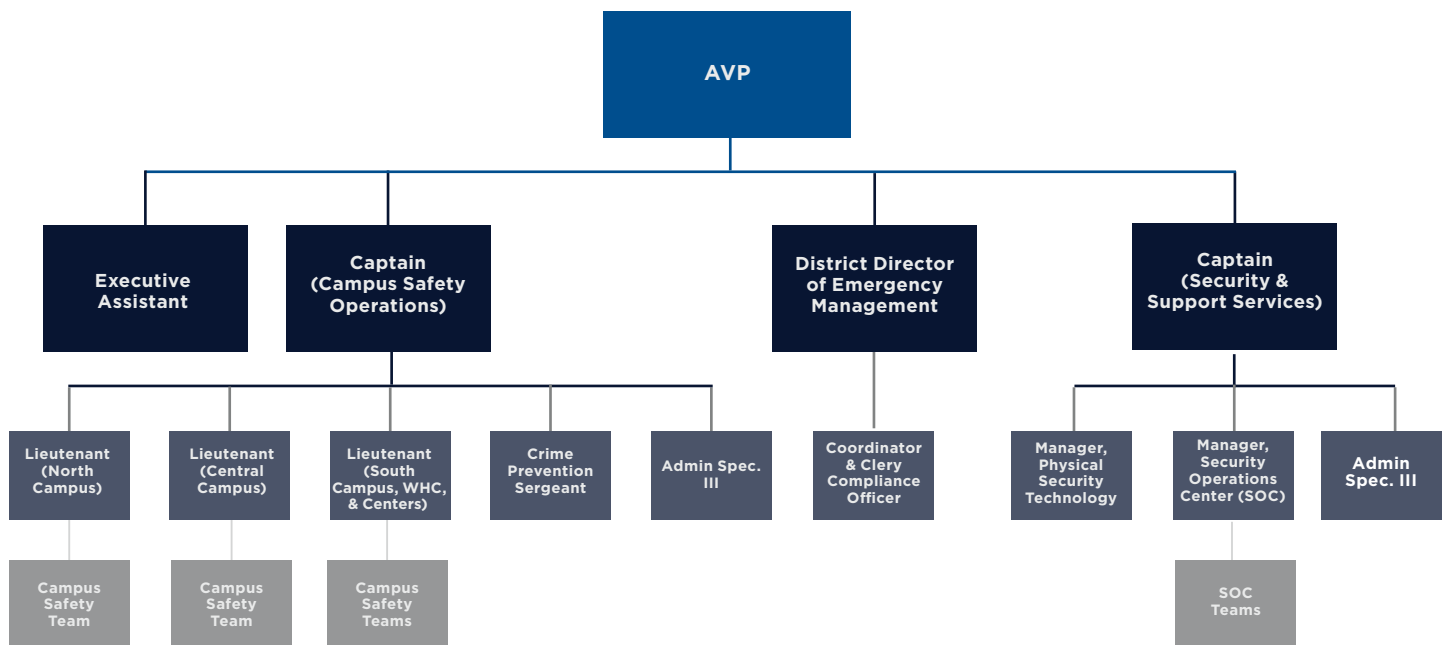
AVP

Executive Assistant

Captain (Campus Safety Operations)

District Director of Emergency Management

Captain (Security & Support Services)

Lieutenant (North Campus)

Lieutenant (Central Campus)

Lieutenant (South Campus, WHC, & Centers)

Crime Prevention Sergeant

Admin Spec. III

Coordinator & Clery Compliance Officer

Manager, Physical Security Technology

Manager, Security Operations Center (SOC)

Admin Spec. III

Campus Safety Team

Campus Safety Team

Campus Safety Teams

SOC Teams